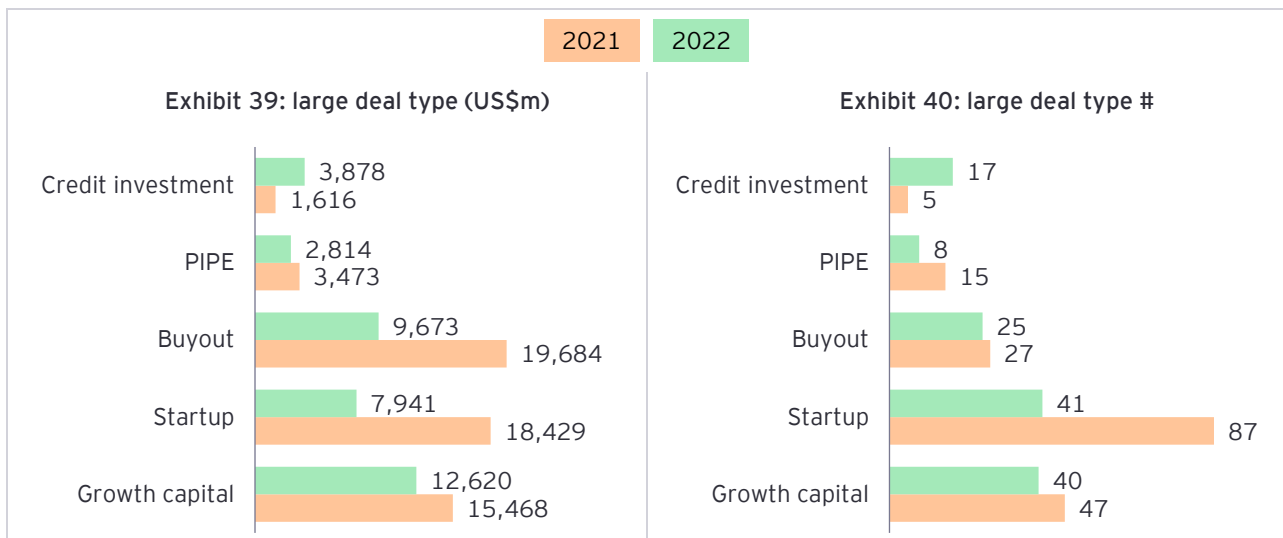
2021 2022

Exhibit 39: large deal type (US$m)

Credit investment 3,878 1,616
PIPE 2,814 3,473
Buyout 9,673 19,684
Startup 7,941 18,429
Growth capital 12,620 15,468

Exhibit 40: large deal type #

Credit investment 17 5
PIPE 8 15
Buyout 25 27
Startup 41 87
Growth capital 40 47